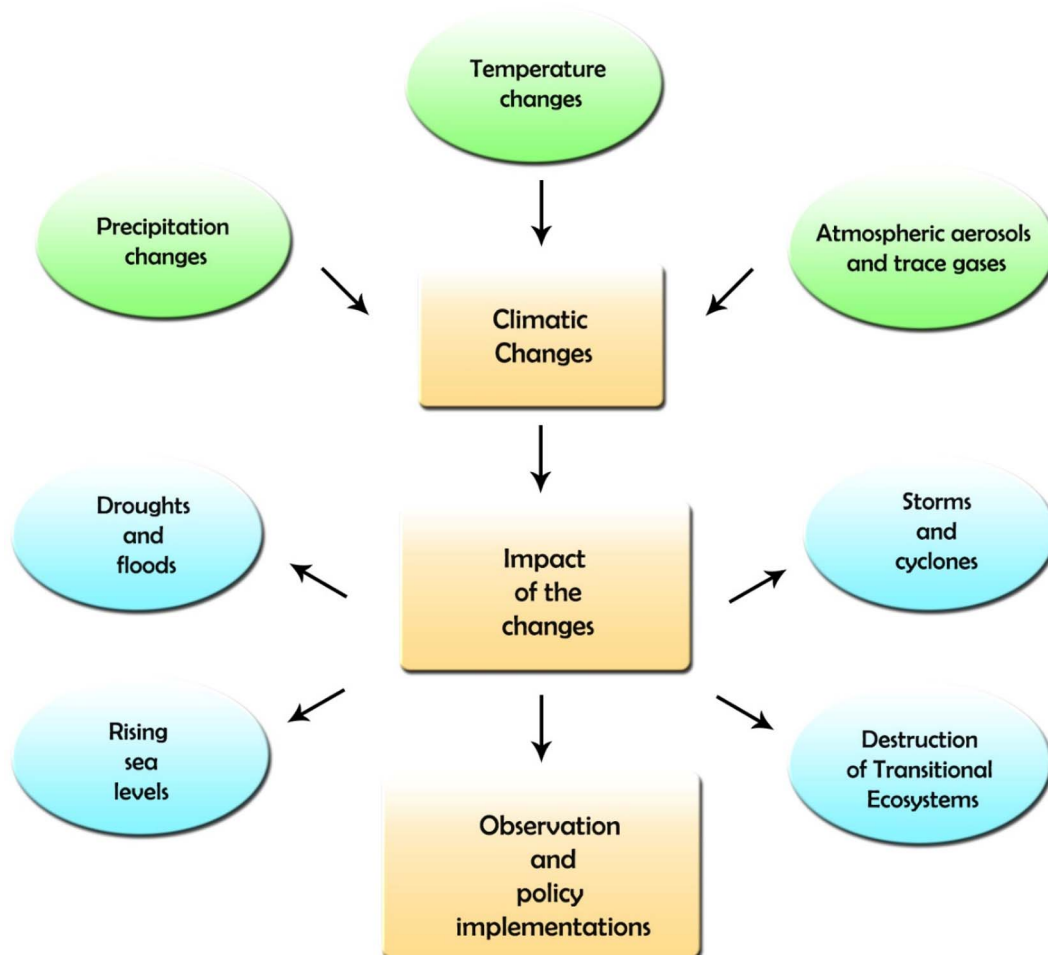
Temperature changes

Precipitation changes

Atmospheric aerosols and trace gases

Climatic Changes

Droughts and floods

Impact of the changes

Storms and cyclones

Rising sea levels

Destruction of Transitional Ecosystems

Observation and policy implementations